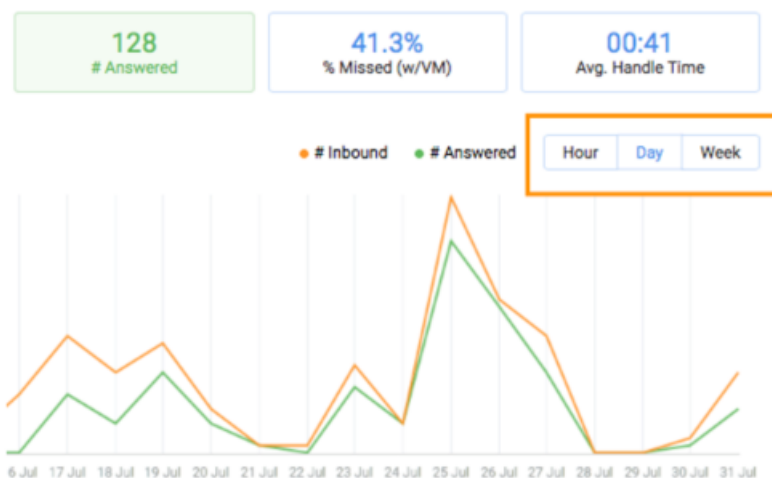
128
# Answered

41.3%
% Missed (w/VM)

00:41
Avg. Handle Time

# Inbound # Answered

Hour Day Week

6 Jul 17 Jul 18 Jul 19 Jul 20 Jul 21 Jul 22 Jul 23 Jul 24 Jul 25 Jul 26 Jul 27 Jul 28 Jul 29 Jul 30 Jul 31 Jul